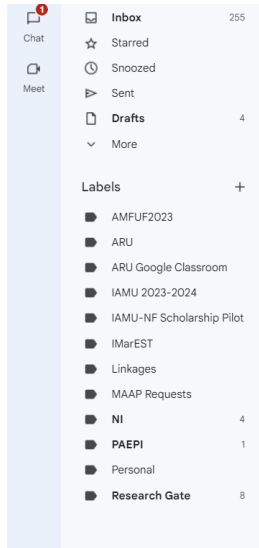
1
Chat

Meet

Inbox 255
Starred
Snoozed
Sent
Drafts 4
More

Labels +
AMFUF2023
ARU
ARU Google Classroom
IAMU 2023-2024
IAMU-NF Scholarship Pilot
IMarEST
Linkages
MAAP Requests
NI 4
PAEPI 1
Personal
Research Gate 8